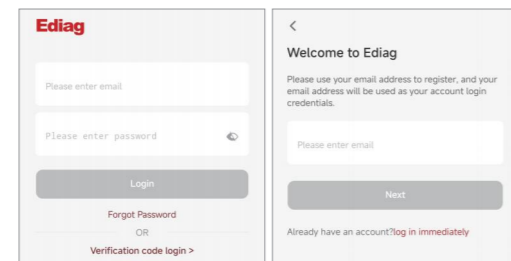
Ediag

Please enter email

Please enter password

Login

Forgot Password

OR

Verification code login >

<

Welcome to Ediag

Please use your email address to register, and your email address will be used as your account login credentials.

Please enter email

Next

Already have an account?log in immediately